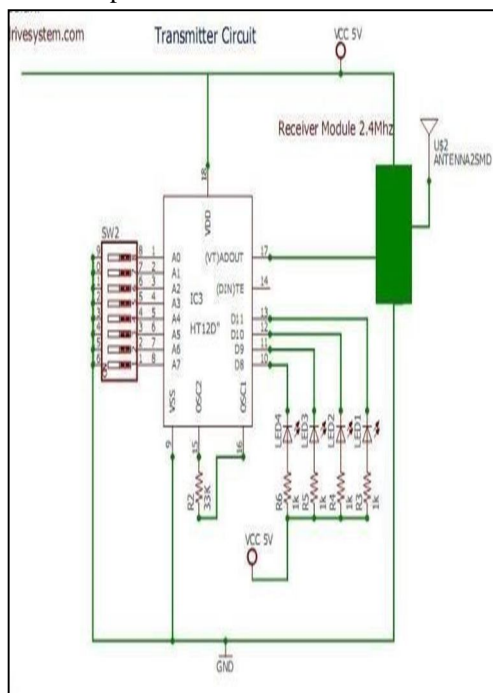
rivesystem.com

Transmitter Circuit

VCC 5V

Receiver Module 2.4Mhz

U$2
ANTENNA2SMD

18
VDD

SW2

A0
A1
A2
A3
A4
A5
A6
A7

1
2
3
4
5
6
7
8

IC3
HT12D"

(VT)ADOUT 17
(DIN)TE 14
D11 13
D10 12
D9 11
D8 10

VSS
OSC2
OSC1

9
15
16

R2
33K

LED4
LED3
LED2
LED1

R6 1k
R5 1k
R4 1k
R3 1k

VCC 5V

GND